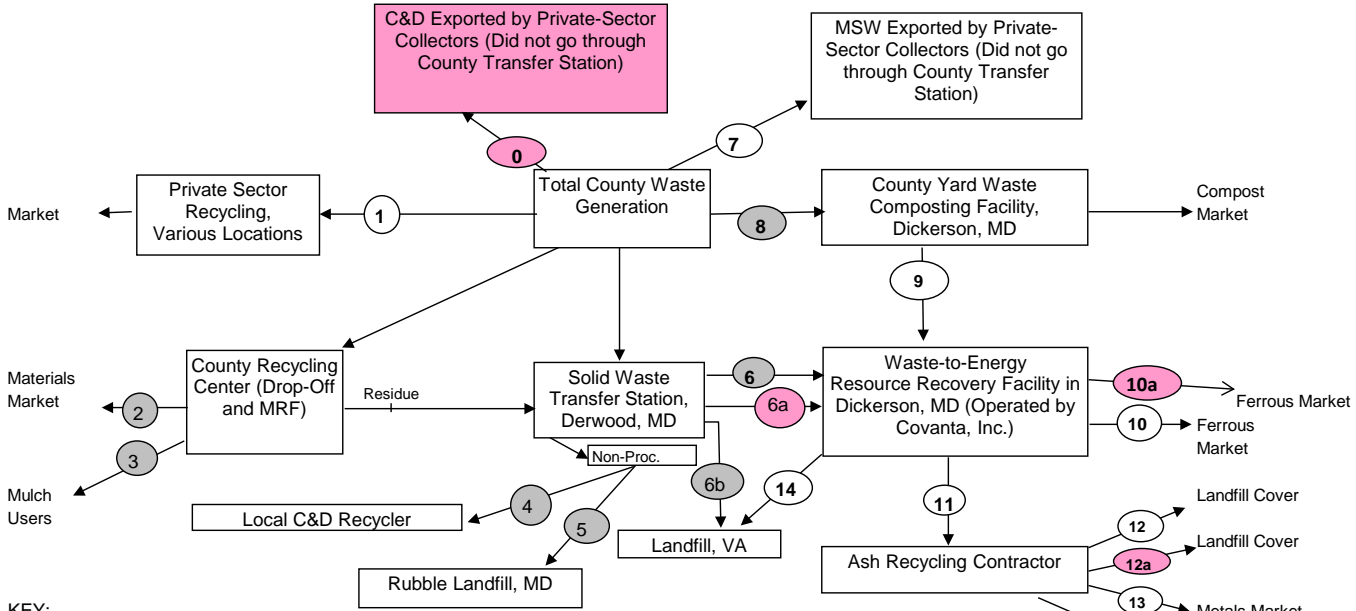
C&D Exported by Private-Sector Collectors (Did not go through County Transfer Station)

MSW Exported by Private-Sector Collectors (Did not go through County Transfer Station)

0

7

Market

Private Sector Recycling, Various Locations

1

Total County Waste Generation

8

County Yard Waste Composting Facility, Dickerson, MD

Compost Market

9

Materials Market

2

3

Mulch Users

County Recycling Center (Drop-Off and MRF)

Residue

Solid Waste Transfer Station, Derwood, MD

6

6a

Waste-to-Energy Resource Recovery Facility in Dickerson, MD (Operated by Covanta, Inc.)

10a

Ferrous Market

10

Ferrous Market

Non-Proc.

4

Local C&D Recycler

5

Rubble Landfill, MD

6b

14

Landfill, VA

11

Landfill Cover

12

Landfill Cover

12a

Ash Recycling Contractor

13

Metals Market

KEY: